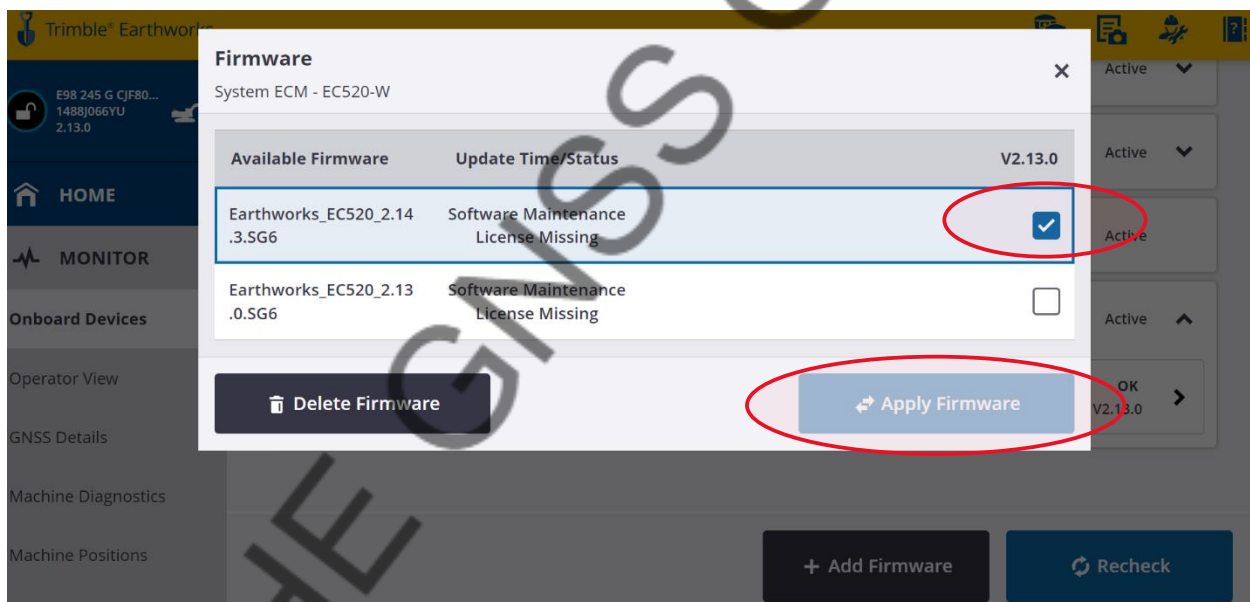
Trimble® Earthworks

E98 245 G CJF80...
1488J066YU
2.13.0

HOME

MONITOR

Onboard Devices

Operator View

GNSS Details

Machine Diagnostics

Machine Positions

Firmware

System ECM - EC520-W

×

| Available Firmware | Update Time/Status | V2.13.0 |
|---|---|---|
| Earthworks_EC520_2.14.3.SG6 | Software Maintenance License Missing | ☑ |
| Earthworks_EC520_2.13.0.SG6 | Software Maintenance License Missing | ☐ |

Delete Firmware

Apply Firmware

Active

Active

Active

Active

OK
V2.13.0

+ Add Firmware

Recheck

HE GNSS C